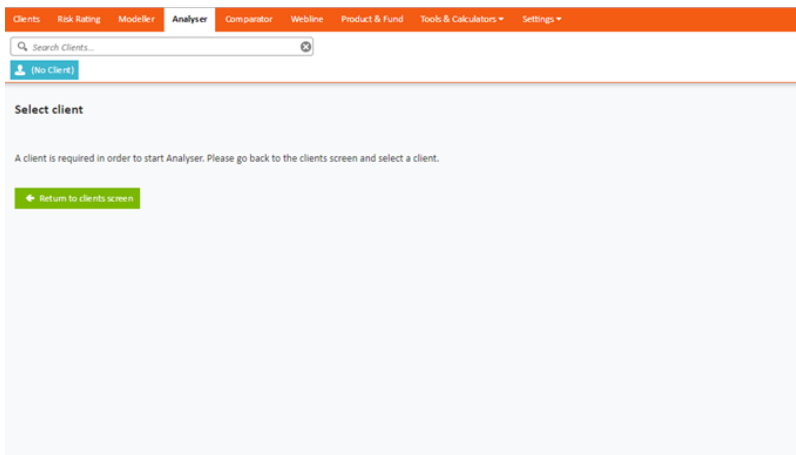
Clients Risk Rating Modeller Analyser Comparator Webline Product & Fund Tools & Calculators Settings

Search Clients...

(No Client)

Select client

A client is required in order to start Analyser. Please go back to the clients screen and select a client.

Return to clients screen